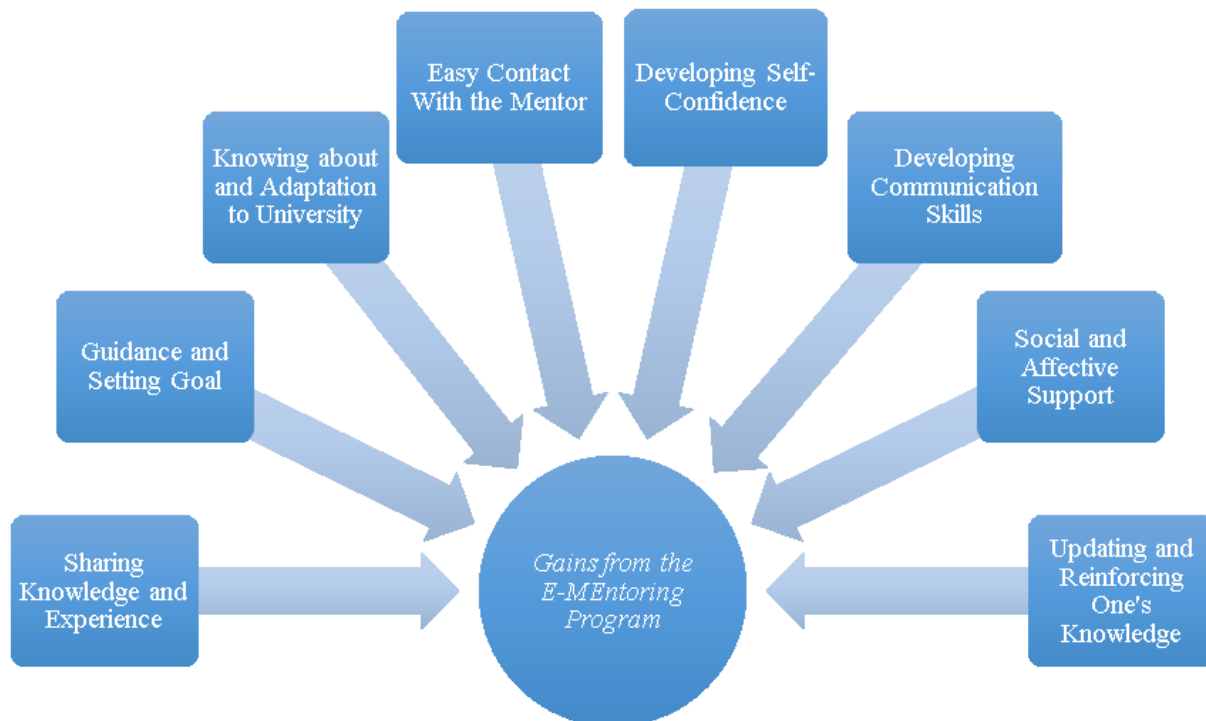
Easy Contact With the Mentor

Developing Self-Confidence

Knowing about and Adaptation to University

Developing Communication Skills

Guidance and Setting Goal

Social and Affective Support

Sharing Knowledge and Experience

Gains from the E-MEntoring Program

Updating and Reinforcing One's Knowledge